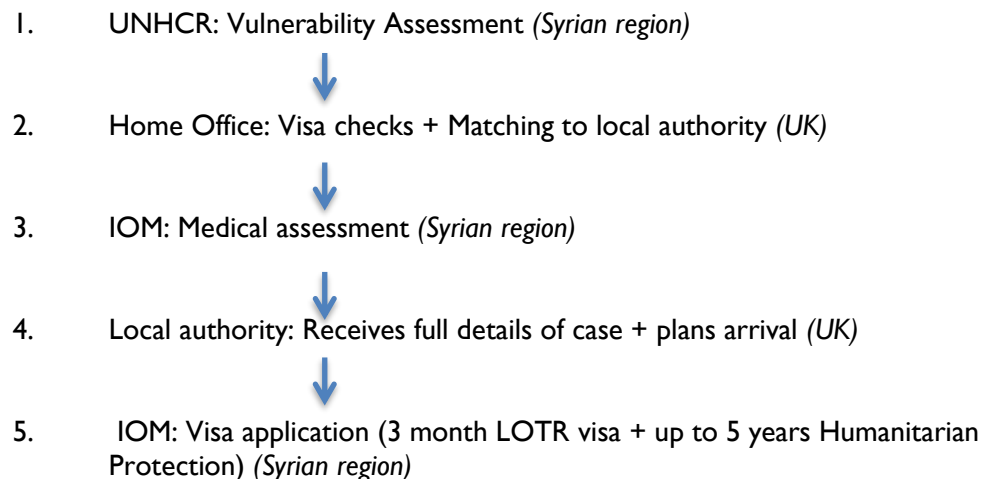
1. UNHCR: Vulnerability Assessment *(Syrian region)*

2. Home Office: Visa checks + Matching to local authority *(UK)*

3. IOM: Medical assessment *(Syrian region)*

4. Local authority: Receives full details of case + plans arrival *(UK)*

5. IOM: Visa application (3 month LOTR visa + up to 5 years Humanitarian Protection) *(Syrian region)*